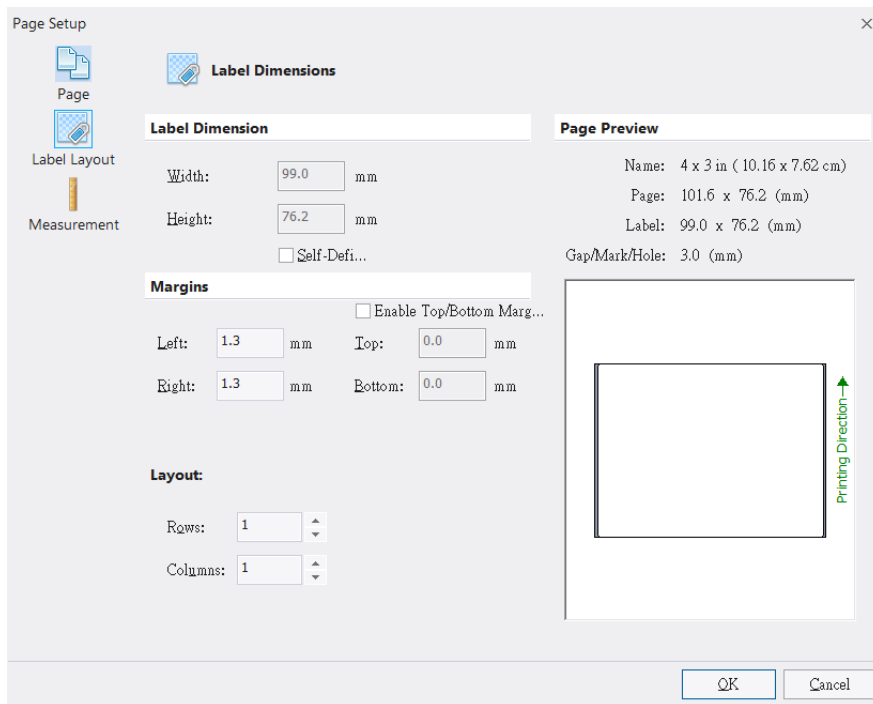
Page Setup
×

Page
Label Layout
Measurement

Label Dimensions

Label Dimension

Width: 99.0 mm

Height: 76.2 mm

Self-Defi...

Margins

Enable Top/Bottom Marg...

Left: 1.3 mm Top: 0.0 mm

Right: 1.3 mm Bottom: 0.0 mm

Layout:

Rows: 1

Columns: 1

Page Preview

Name: 4 x 3 in ( 10.16 x 7.62 cm)

Page: 101.6 x 76.2 (mm)

Label: 99.0 x 76.2 (mm)

Gap/Mark/Hole: 3.0 (mm)

Printing Direction

OK
Cancel